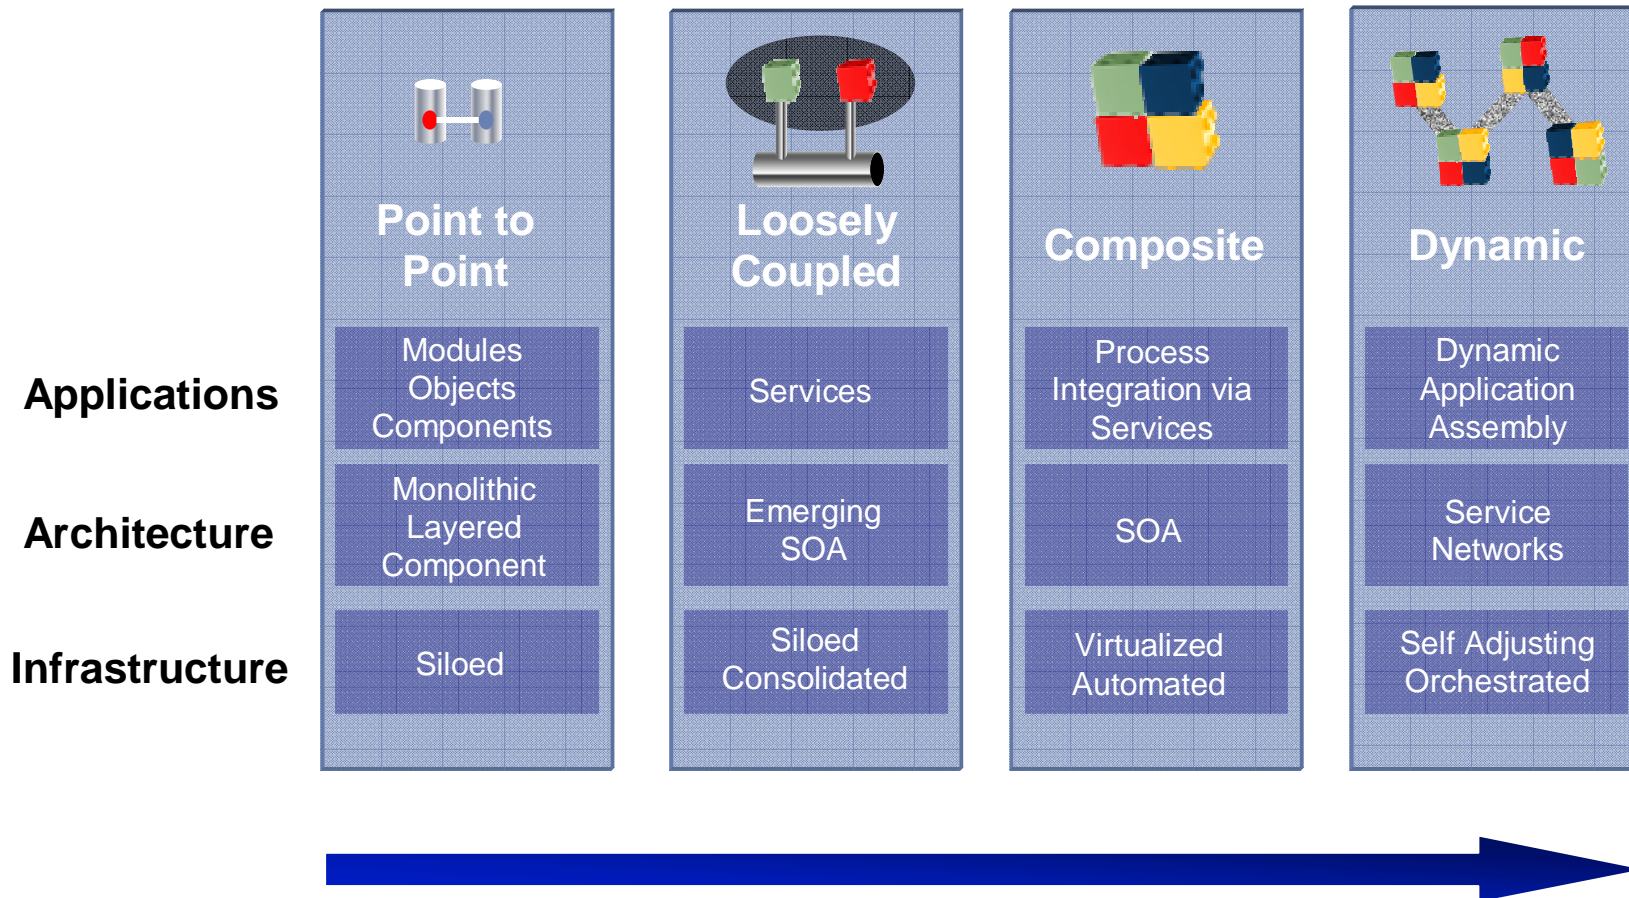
Point to Point

Loosely Coupled

Composite

Dynamic

Applications

Modules Objects Components

Services

Process Integration via Services

Dynamic Application Assembly

Architecture

Monolithic Layered Component

Emerging SOA

SOA

Service Networks

Infrastructure

Siloed

Siloed Consolidated

Virtualized Automated

Self Adjusting Orchestrated